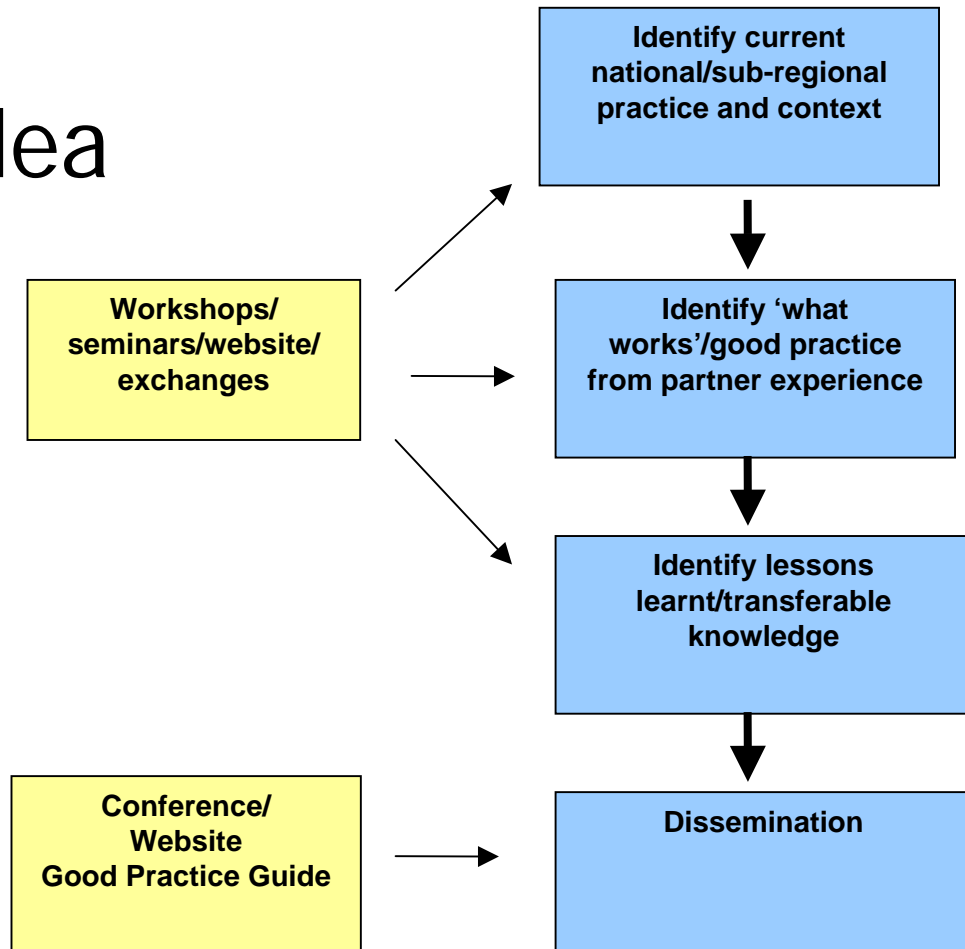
lea

Identify current national/sub-regional practice and context

Workshops/ seminars/website/ exchanges

Identify 'what works'/good practice from partner experience

Identify lessons learnt/transferable knowledge

Conference/ Website Good Practice Guide

Dissemination